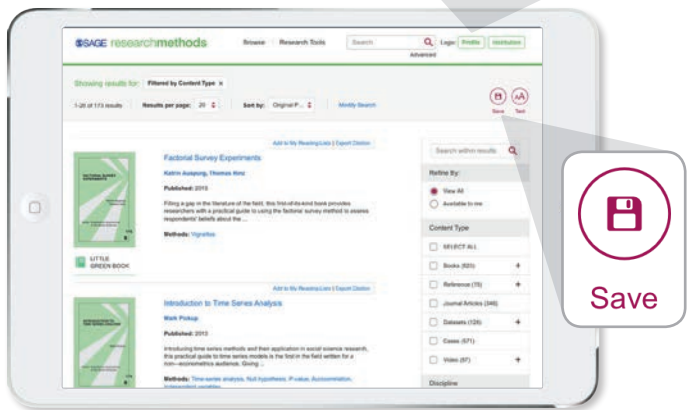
SAGE researchmethods

Browse   Research Tools   Search   Login: Profile   Institution

Advanced

Showing results for: Filtered by Content Type ×

1-20 of 173 results   Results per page: 20   Sort by: Original P...   Modify Search

Save   Text

Add to My Reading Lists | Export Citation

Factorial Survey Experiments

Katrin Auspurg, Thomas Hinz

Published: 2015

Filling a gap in the literature of the field, this first-of-its-kind book provides researchers with a practical guide to using the factorial survey method to assess respondents' beliefs about the ...

Methods: Vignettes

LITTLE GREEN BOOK

Add to My Reading Lists | Export Citation

Introduction to Time Series Analysis

Mark Pickup

Published: 2015

Introducing time series methods and their application in social science research, this practical guide to time series models is the first in the field written for a non—econometrics audience. Giving ...

Methods: Time series analysis, Null hypothesis, P value, Autocorrelation, Independent variables

Search within results

Refine By:

View All

Available to me

Content Type

SELECT ALL

Books (823)

Reference (75)

Journal Articles (346)

Datasets (128)

Cases (571)

Video (97)

Discipline

Save